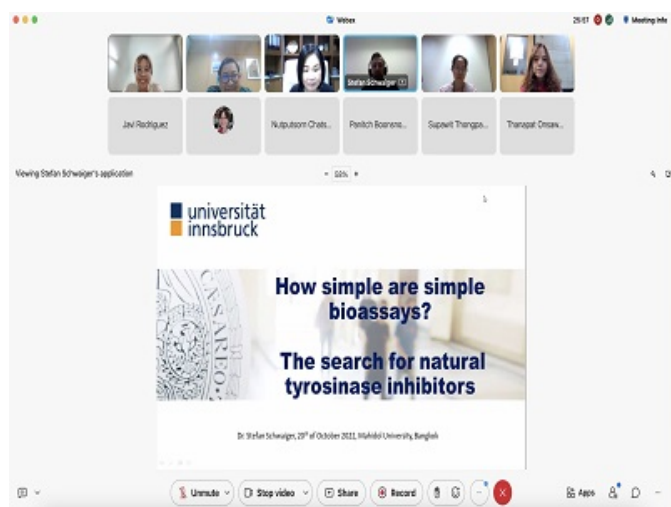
Webex

25:57 Meeting info

Stefan Schwaiger

Javi Rodriguez

Nutputsorn Chats...

Panitch Boonsne...

Supawit Thangpa...

Thanapat Omsaw...

Viewing Stefan Schwaiger's application

55%

universität innsbruck

How simple are simple bioassays?

The search for natural tyrosinase inhibitors

Dr. Stefan Schwaiger, 20th of October 2022, Mahidol University, Bangkok

Unmute

Stop video

Share

Record

Apps